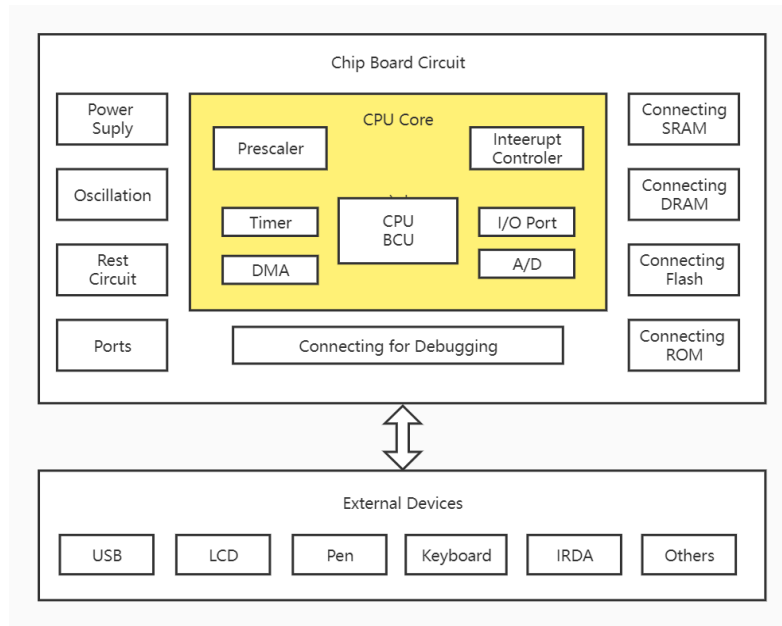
Chip Board Circuit

Power Suply

Oscillation

Rest Circuit

Ports

CPU Core

Prescaler

Inteerupt Controler

Timer

CPU BCU

I/O Port

DMA

A/D

Connecting for Debugging

Connecting SRAM

Connecting DRAM

Connecting Flash

Connecting ROM

External Devices

USB

LCD

Pen

Keyboard

IRDA

Others